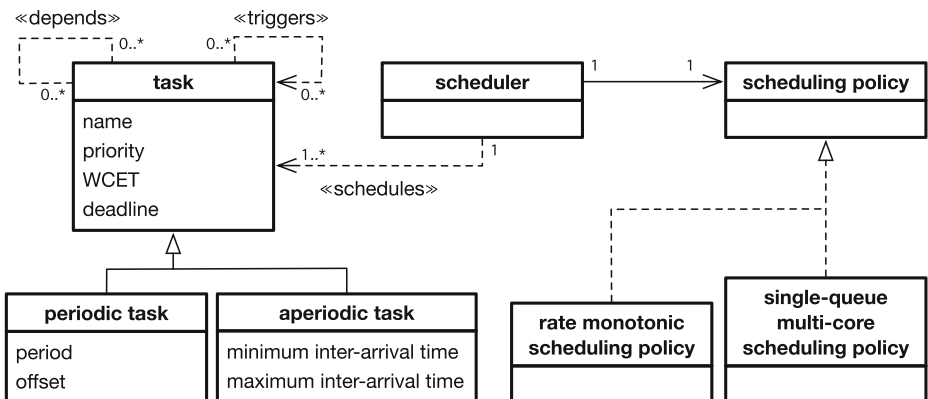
«depends»
0..*
0..*
«triggers»
0..*
0..*

task
name
priority
WCET
deadline

scheduler
1
1

scheduling policy

1..*
1
«schedules»

periodic task
period
offset

aperiodic task
minimum inter-arrival time
maximum inter-arrival time

rate monotonic scheduling policy

single-queue multi-core scheduling policy